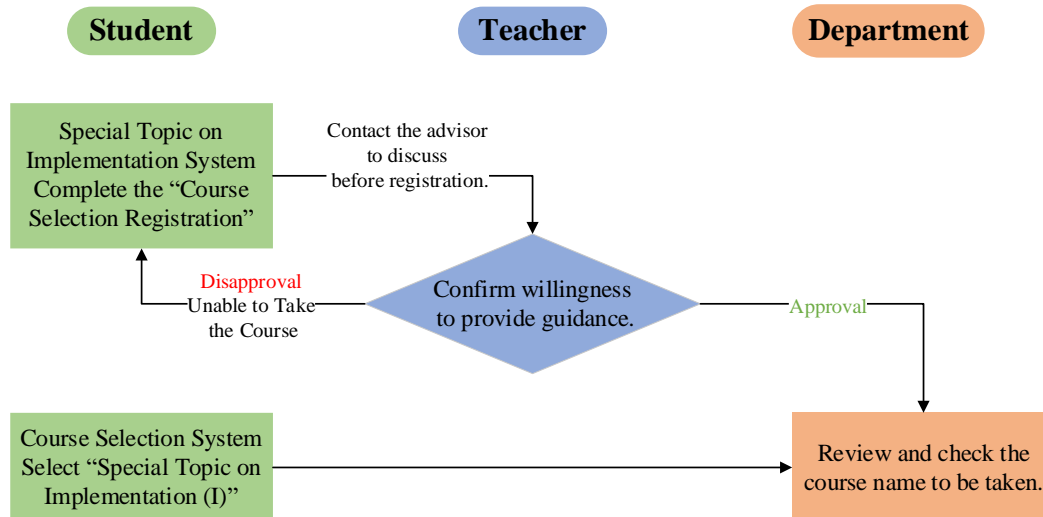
Student

Teacher

Department

Special Topic on Implementation System Complete the “Course Selection Registration”

Contact the advisor to discuss before registration.

Disapproval
Unable to Take the Course

Confirm willingness to provide guidance.

Approval

Course Selection System Select “Special Topic on Implementation (I)”

Review and check the course name to be taken.